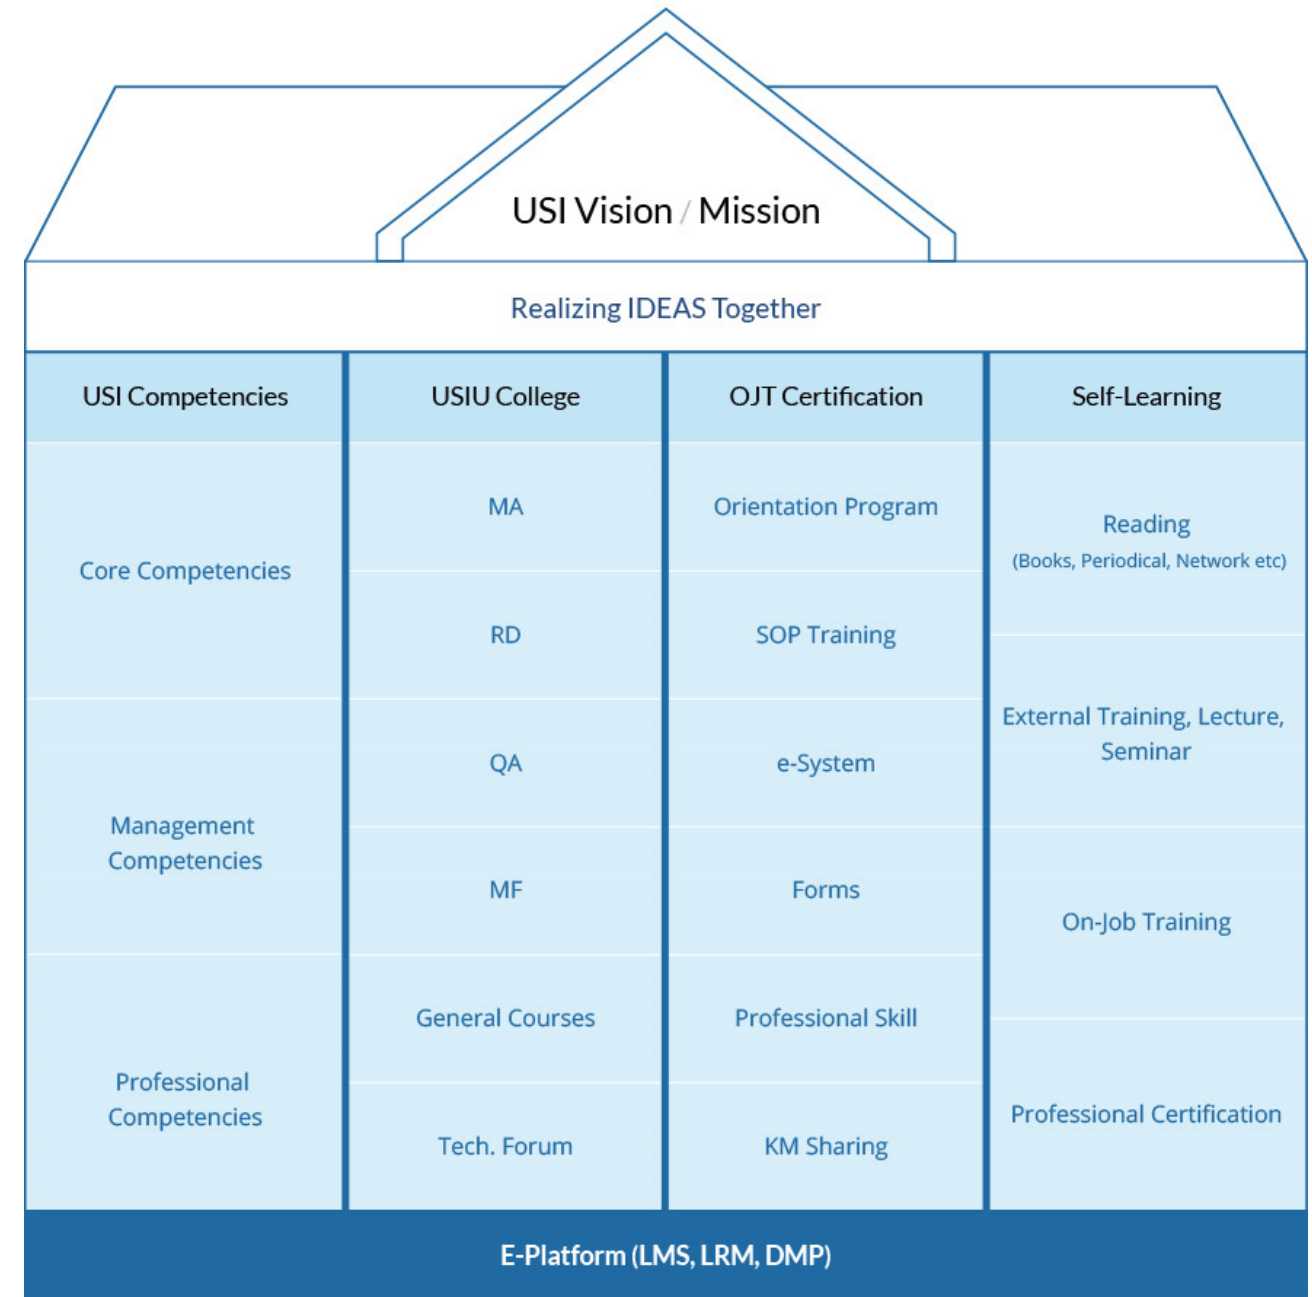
USI Vision / Mission

Realizing IDEAS Together

| USI Competencies | USIU College | OJT Certification | Self-Learning |
|---|---|---|---|
| Core Competencies | MA | Orientation Program | Reading (Books, Periodical, Network etc) |
| | RD | SOP Training | External Training, Lecture, Seminar |
| Management Competencies | QA | e-System | |
| | MF | Forms | On-Job Training |
| Professional Competencies | General Courses | Professional Skill | |
| | Tech. Forum | KM Sharing | Professional Certification |

E-Platform (LMS, LRM, DMP)